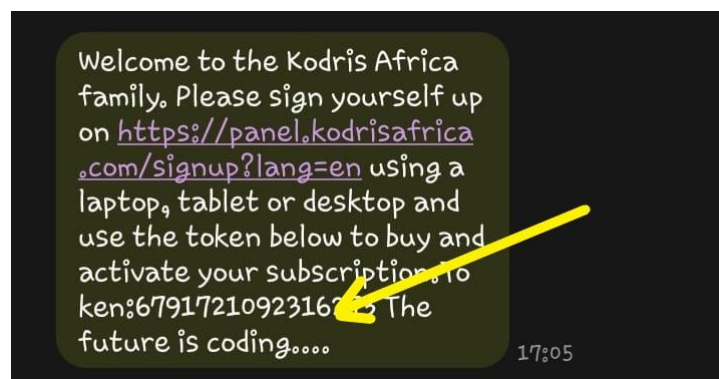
Welcome to the Kodris Africa family. Please sign yourself up on https://panel.kodrisafrica.com/signup?lang=en using a laptop, tablet or desktop and use the token below to buy and activate your subscription. Token:6791721092316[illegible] The future is coding.....

17:05